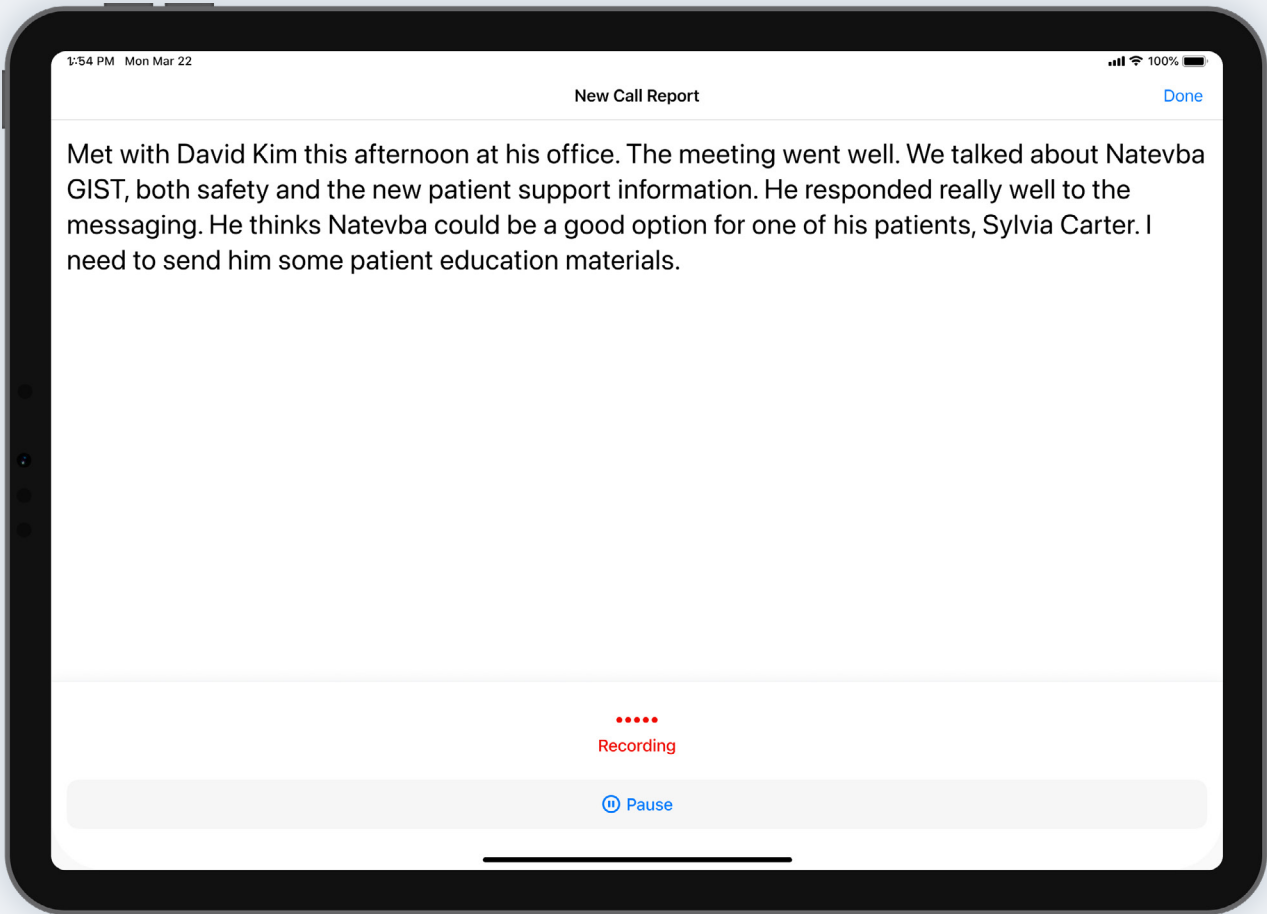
1:54 PM Mon Mar 22

100%

New Call Report

Done

Met with David Kim this afternoon at his office. The meeting went well. We talked about Natevba GIST, both safety and the new patient support information. He responded really well to the messaging. He thinks Natevba could be a good option for one of his patients, Sylvia Carter. I need to send him some patient education materials.

Recording

Pause